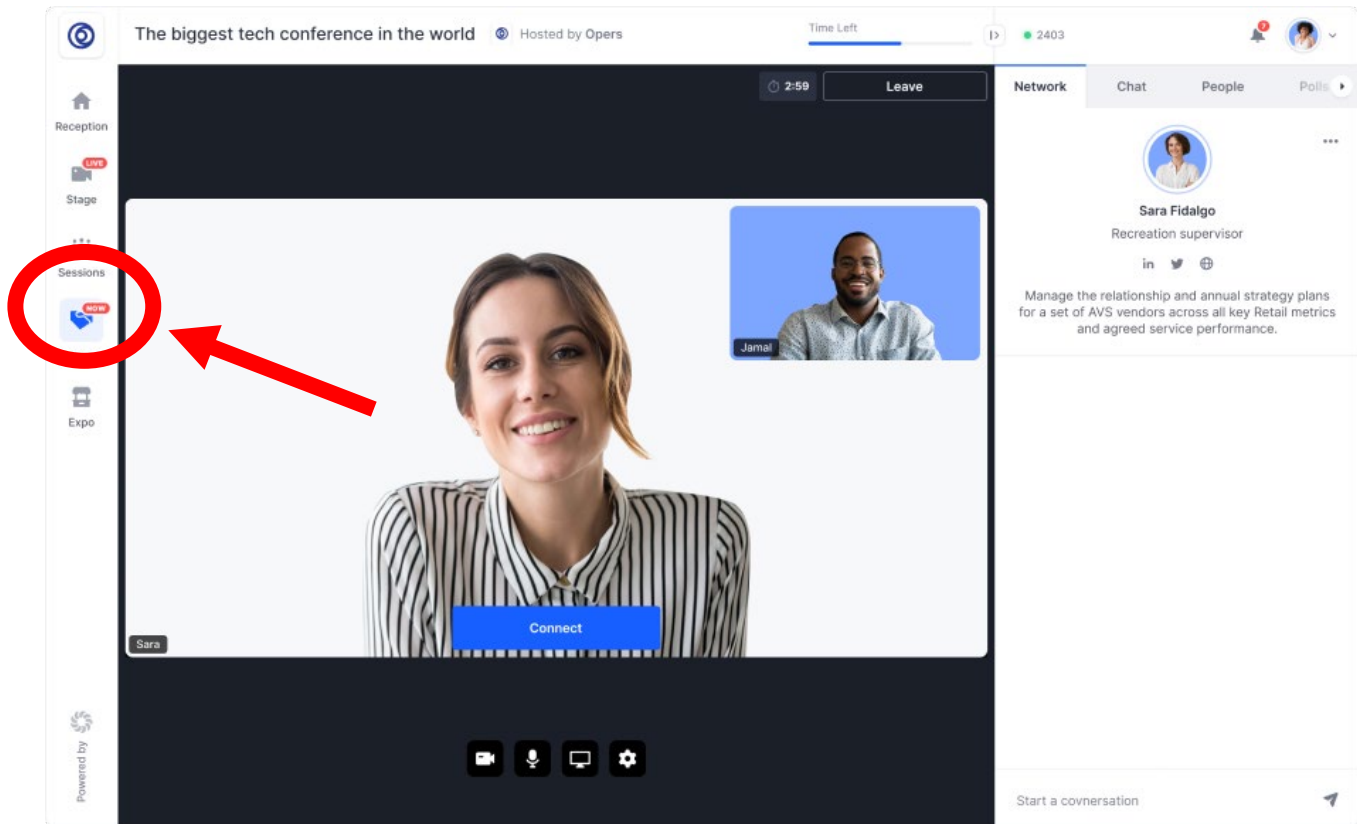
The biggest tech conference in the world
Hosted by Opers
Time Left
2403

Reception
LIVE
Stage
Sessions
NOW
Expo
Powered by

2:59
Leave

Jamal
Sara
Connect

Network
Chat
People
Polls

Sara Fidalgo
Recreation supervisor
in

Manage the relationship and annual strategy plans for a set of AVS vendors across all key Retail metrics and agreed service performance.

Start a covnersation